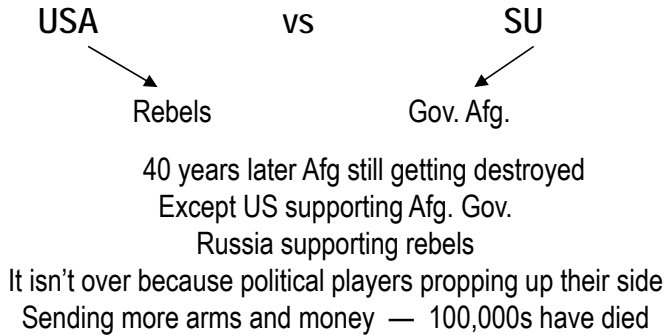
USA vs SU

Rebels Gov. Afg.

40 years later Afg still getting destroyed
Except US supporting Afg. Gov.
Russia supporting rebels
It isn't over because political players propping up their side
Sending more arms and money — 100,000s have died